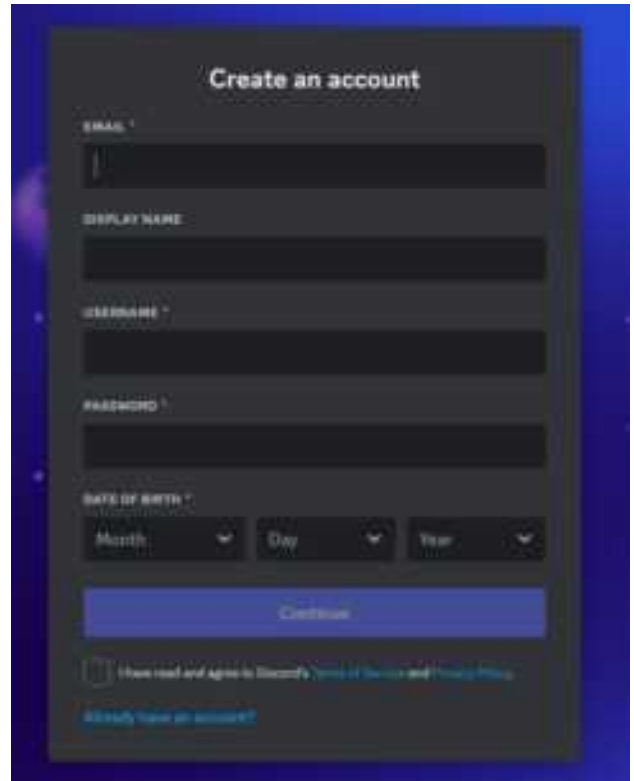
Create an account

EMAIL *

DISPLAY NAME

USERNAME *

PASSWORD *

DATE OF BIRTH *

Month

Day

Year

Continue

I have read and agree to Discord's Terms of Service and Privacy Policy.

Already have an account?